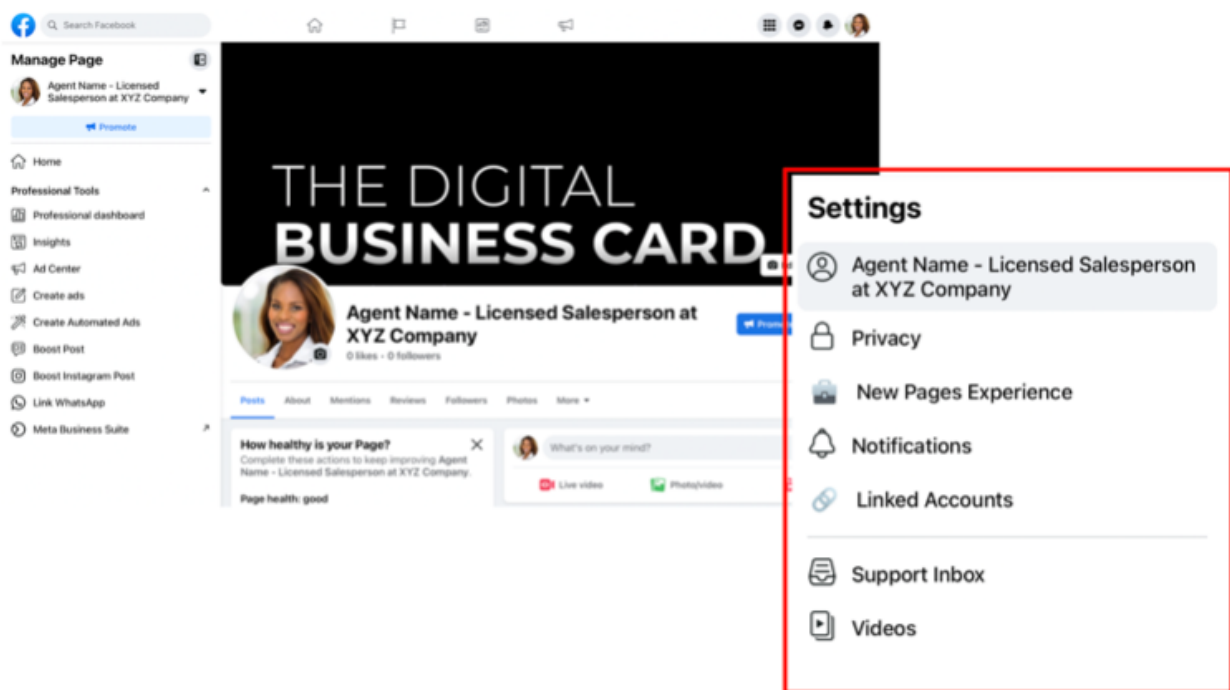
Search Facebook

Manage Page

Agent Name - Licensed Salesperson at XYZ Company

Promote

Home

Professional Tools

Professional dashboard

Insights

Ad Center

Create ads

Create Automated Ads

Boost Post

Boost Instagram Post

Link WhatsApp

Meta Business Suite

THE DIGITAL BUSINESS CARD

Agent Name - Licensed Salesperson at XYZ Company

0 likes • 0 followers

Promo

Posts About Mentions Reviews Followers Photos More

How healthy is your Page?

Complete these actions to keep improving Agent Name - Licensed Salesperson at XYZ Company.

Page health: good

What's on your mind?

Live video

Photo/video

Settings

Agent Name - Licensed Salesperson at XYZ Company

Privacy

New Pages Experience

Notifications

Linked Accounts

Support Inbox

Videos